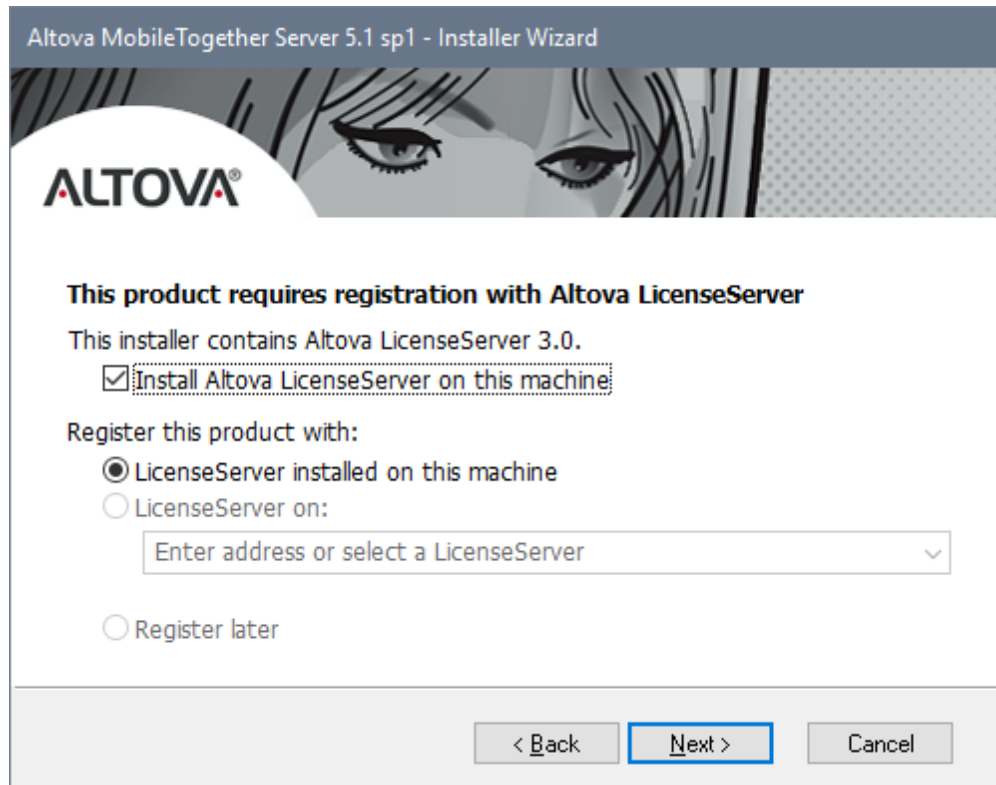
Altova MobileTogether Server 5.1 sp1 - Installer Wizard

ALTOVA®

This product requires registration with Altova LicenseServer

This installer contains Altova LicenseServer 3.0.

Install Altova LicenseServer on this machine

Register this product with:

LicenseServer installed on this machine

LicenseServer on:

Enter address or select a LicenseServer

Register later

< Back

Next >

Cancel